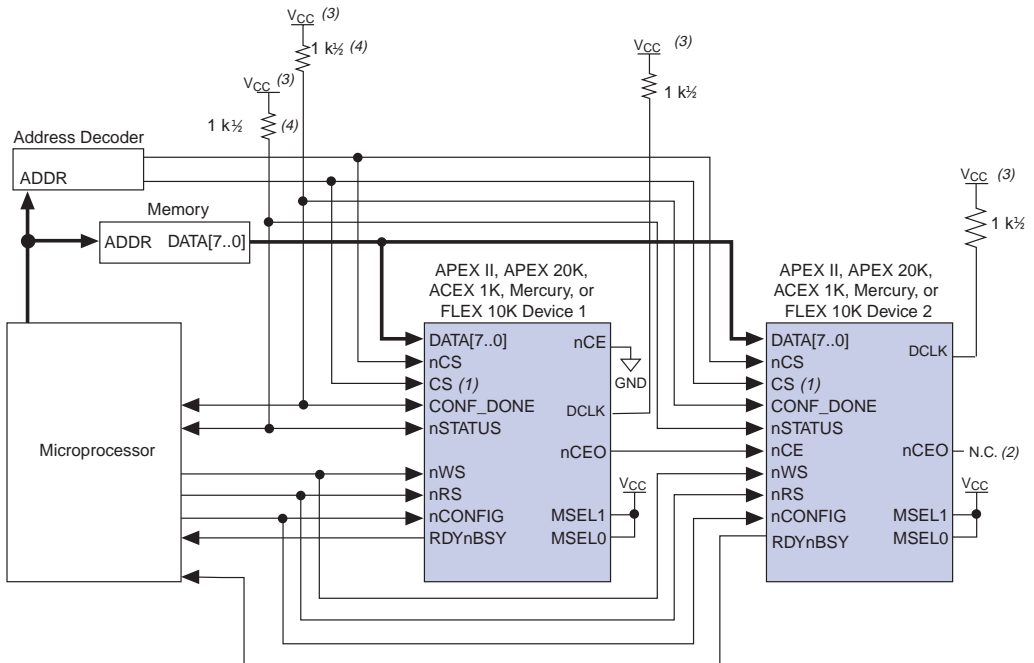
$V_{CC}$ (3)
1 k½ (4)
$V_{CC}$ (3)
1 k½ (4)
$V_{CC}$ (3)
1 k½
$V_{CC}$ (3)
1 k½

Address Decoder
ADDR

Memory
ADDR DATA[7..0]

Microprocessor

APEX II, APEX 20K, ACEX 1K, Mercury, or FLEX 10K Device 1

DATA[7..0]
nCS
CS (1)
CONF_DONE
nSTATUS
nWS
nRS
nCONFIG
RDYnBSY
nCE
GND
DCLK
nCEO
$V_{CC}$
MSEL1
MSEL0

APEX II, APEX 20K, ACEX 1K, Mercury, or FLEX 10K Device 2

DATA[7..0]
nCS
CS (1)
CONF_DONE
nSTATUS
nCE
nWS
nRS
nCONFIG
RDYnBSY
DCLK
nCEO
N.C. (2)
$V_{CC}$
MSEL1
MSEL0